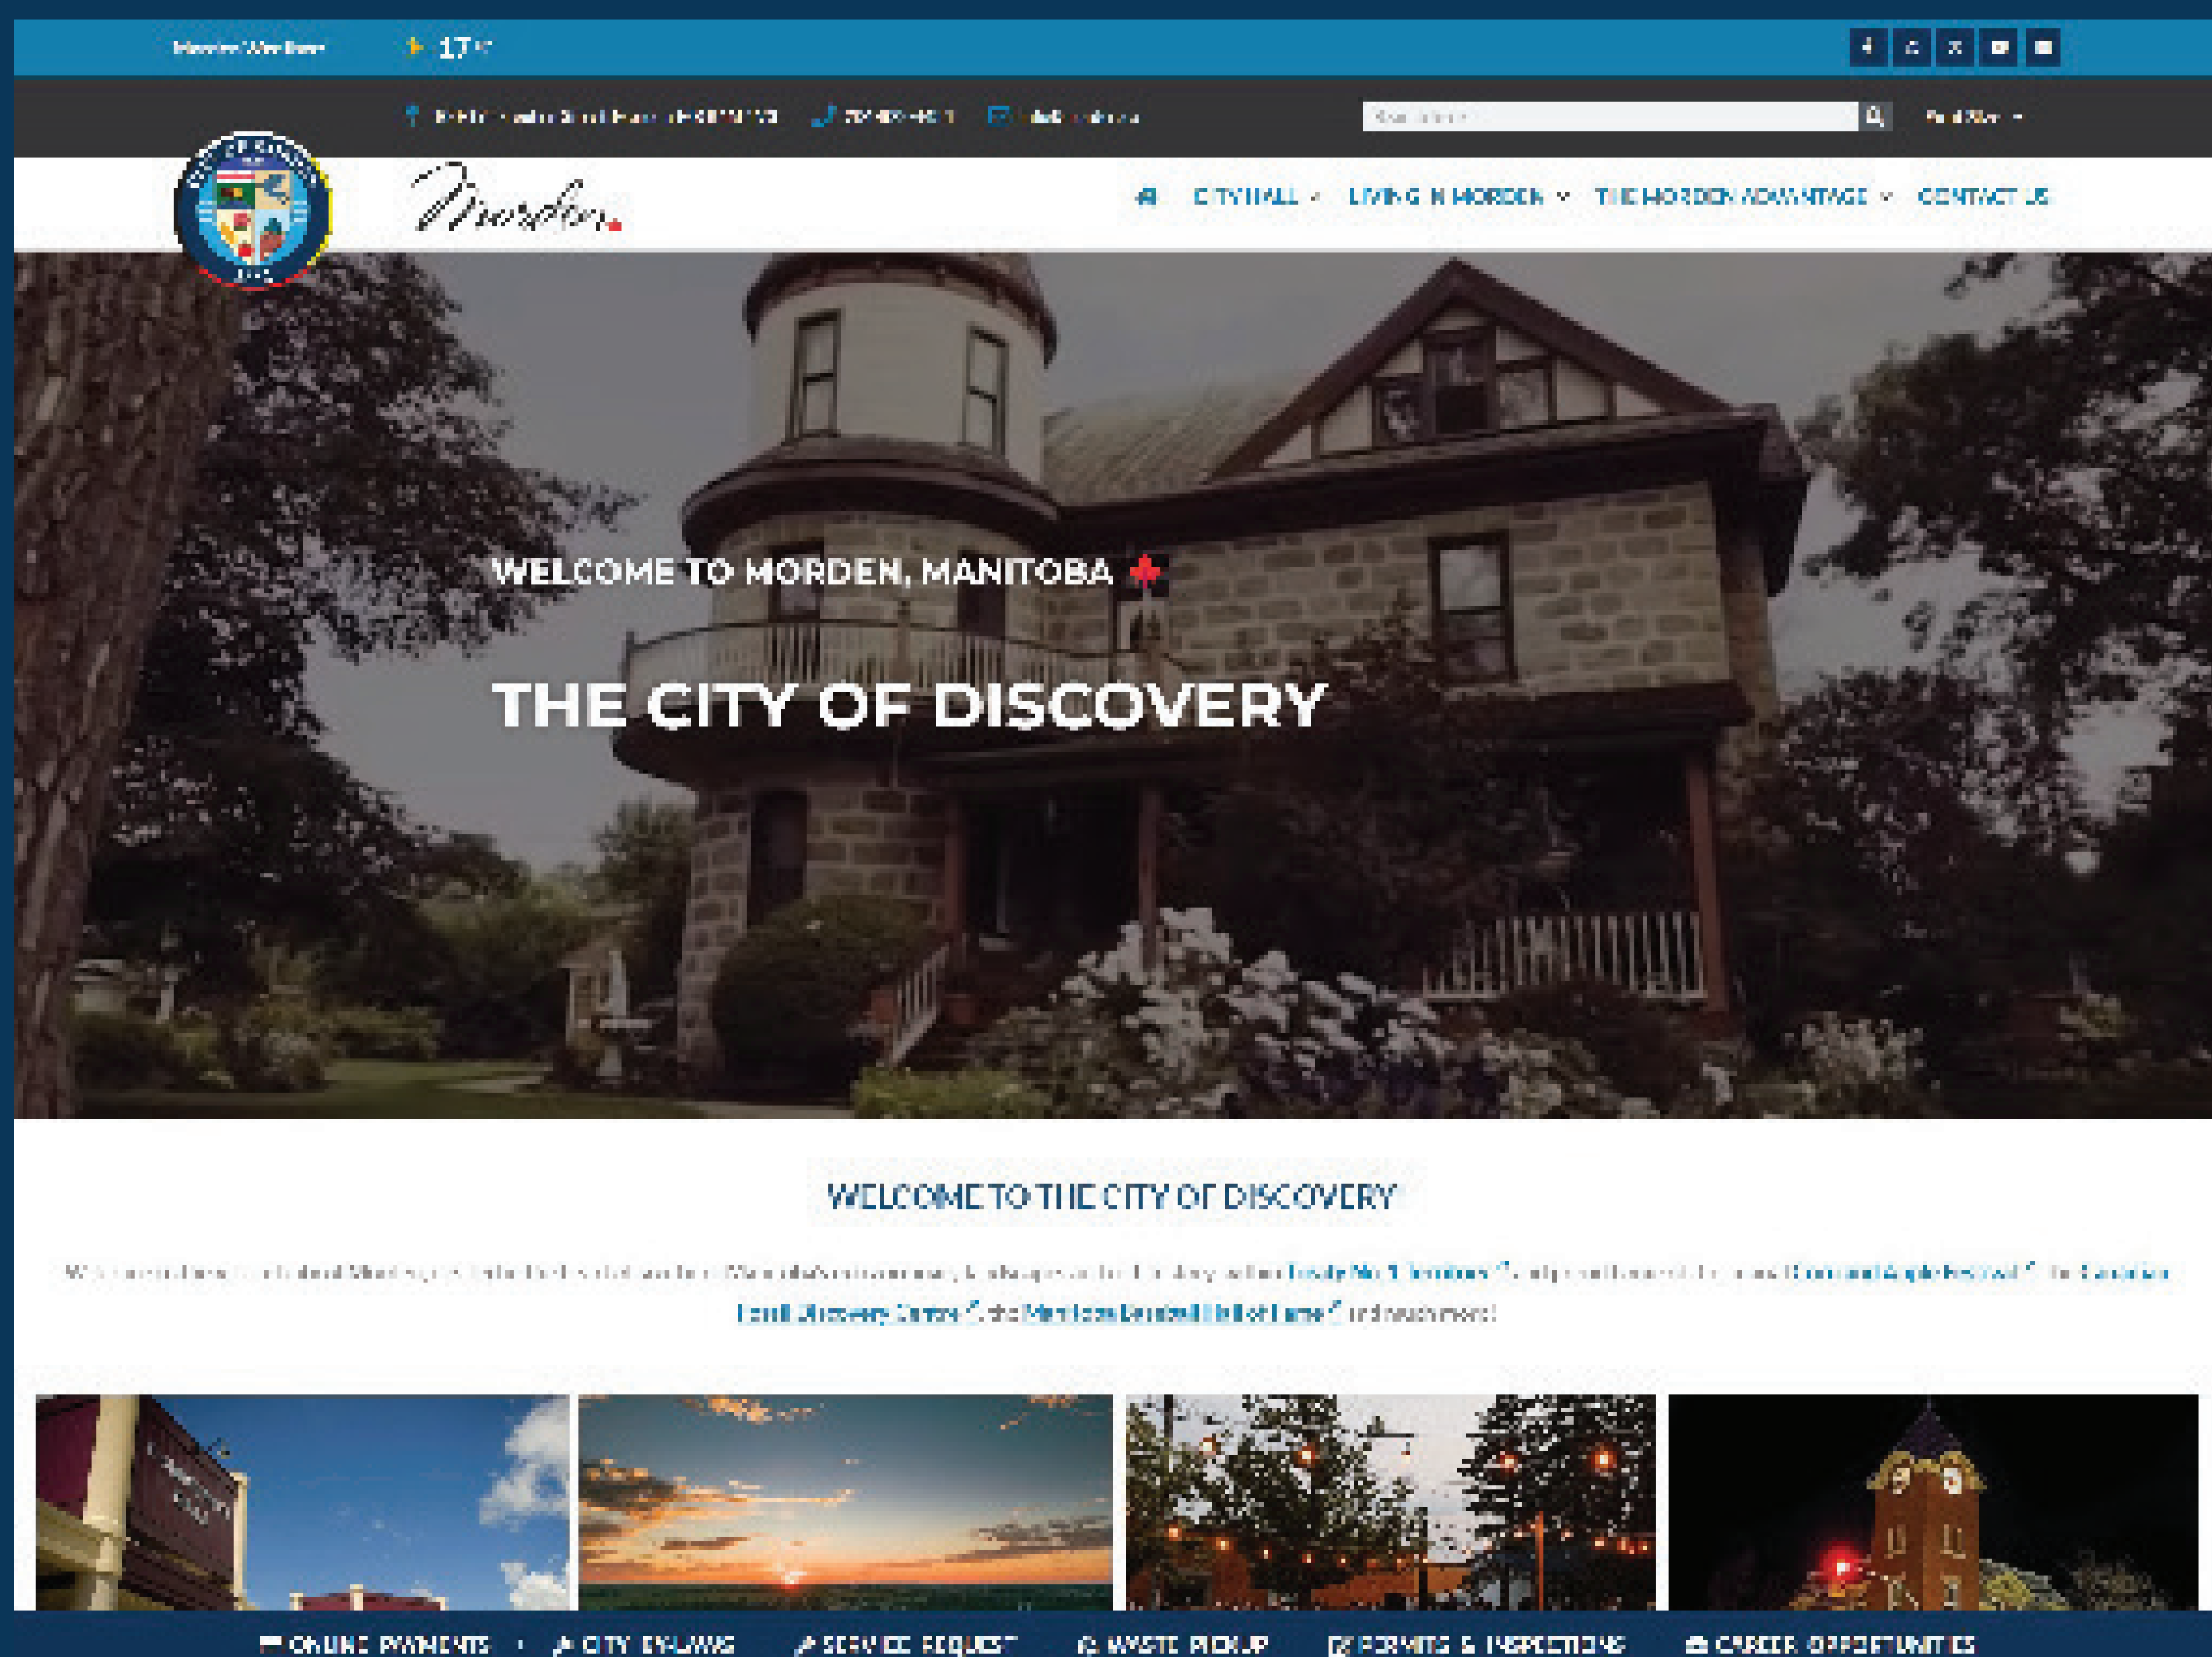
Morden Weather 17°

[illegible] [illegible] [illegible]

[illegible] Find Fast

Morden

CITY HALL LIVING IN MORDEN THE MORDEN ADVANTAGE CONTACT US

WELCOME TO MORDEN, MANITOBA

THE CITY OF DISCOVERY

WELCOME TO THE CITY OF DISCOVERY

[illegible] Treaty No. 1 Territory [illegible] Corn and Apple Festival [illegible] Canadian Fossil Discovery Centre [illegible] Manitoba Baseball Hall of Fame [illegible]

ONLINE PAYMENTS CITY BYLAWS SERVICE REQUEST WASTE PICKUP PERMITS & INSPECTIONS CAREER OPPORTUNITIES